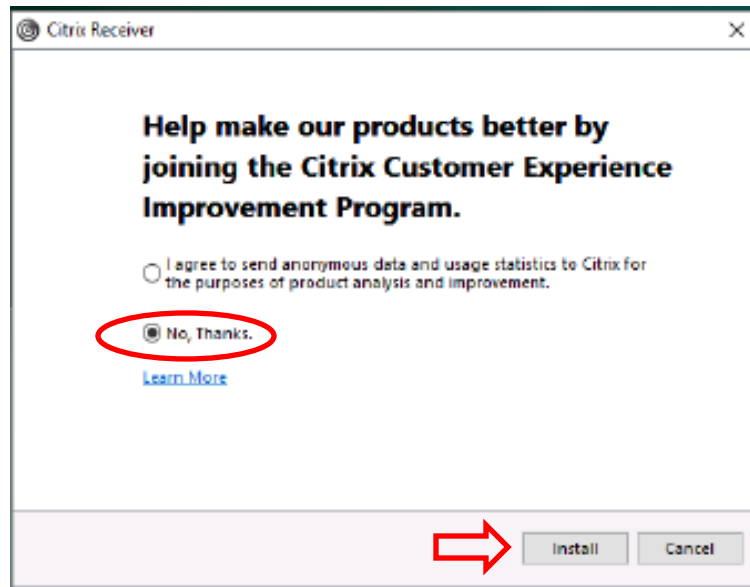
Citrix Receiver

×

Help make our products better by joining the Citrix Customer Experience Improvement Program.

I agree to send anonymous data and usage statistics to Citrix for the purposes of product analysis and improvement.

No, Thanks.

Learn More

Install

Cancel